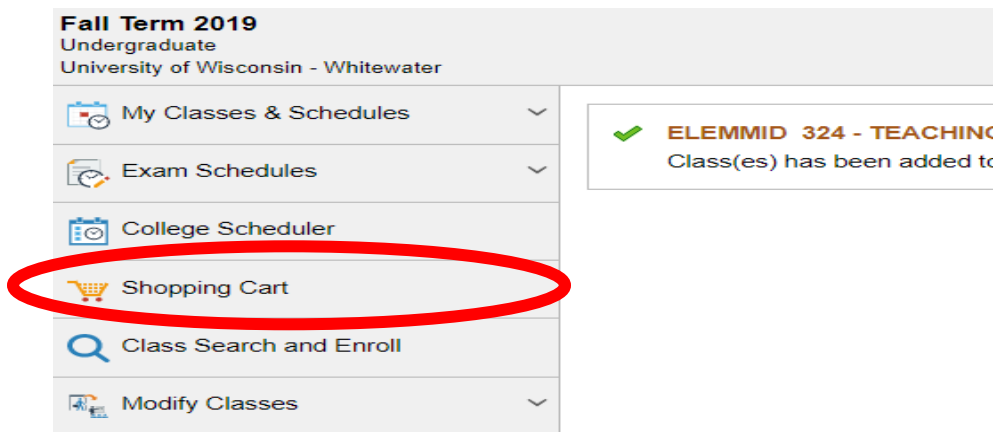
Fall Term 2019
Undergraduate
University of Wisconsin - Whitewater

My Classes & Schedules

Exam Schedules

College Scheduler

Shopping Cart

Class Search and Enroll

Modify Classes

ELEMMID 324 - TEACHIN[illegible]
Class(es) has been added t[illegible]